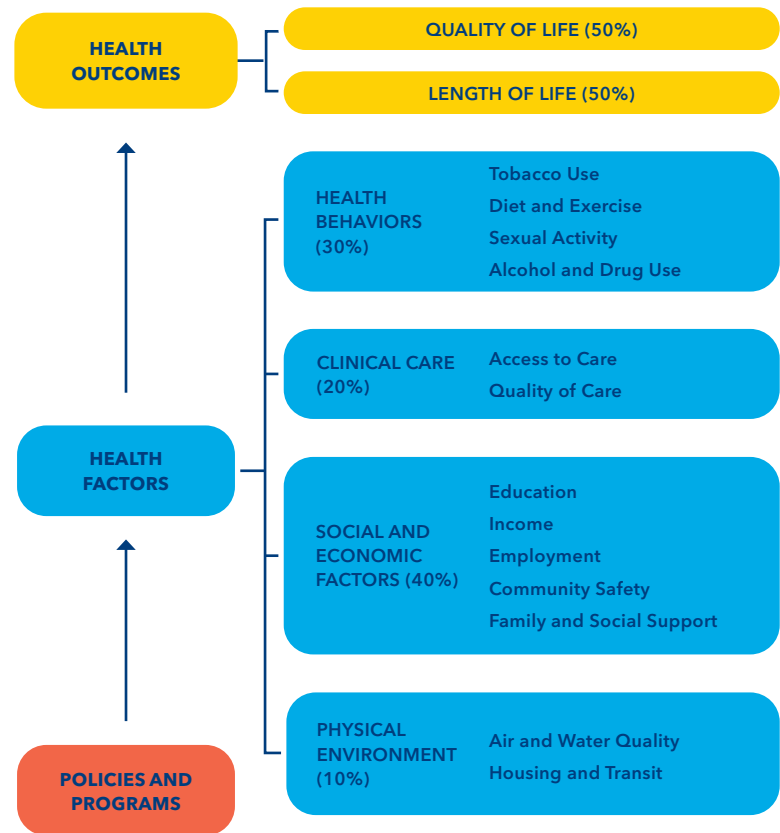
HEALTH OUTCOMES

QUALITY OF LIFE (50%)

LENGTH OF LIFE (50%)

HEALTH BEHAVIORS (30%)

Tobacco Use
Diet and Exercise
Sexual Activity
Alcohol and Drug Use

CLINICAL CARE (20%)

Access to Care
Quality of Care

HEALTH FACTORS

SOCIAL AND ECONOMIC FACTORS (40%)

Education
Income
Employment
Community Safety
Family and Social Support

PHYSICAL ENVIRONMENT (10%)

Air and Water Quality
Housing and Transit

POLICIES AND PROGRAMS